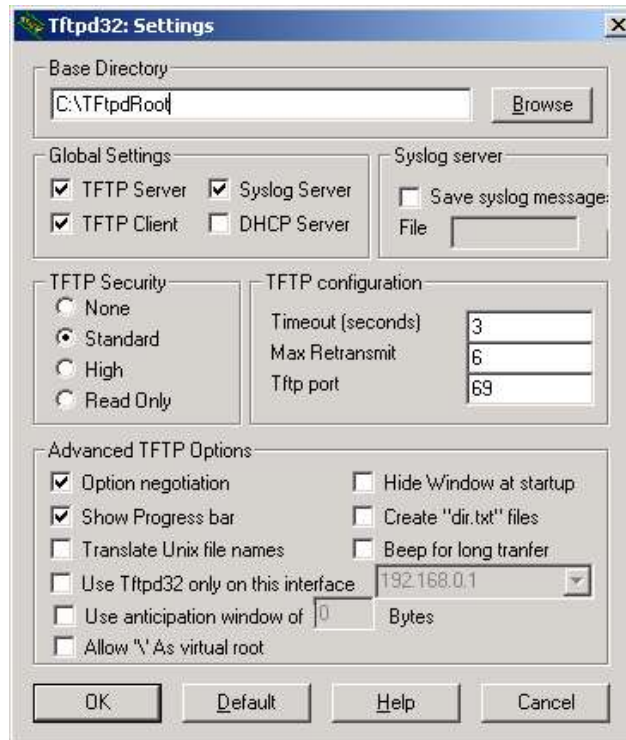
Tftpd32: Settings

Base Directory
C:\TFtpdRoot
Browse

Global Settings
TFTP Server
Syslog Server
TFTP Client
DHCP Server

Syslog server
Save syslog message
File

TFTP Security
None
Standard
High
Read Only

TFTP configuration
Timeout (seconds) 3
Max Retransmit 6
Tftp port 69

Advanced TFTP Options
Option negotiation
Hide Window at startup
Show Progress bar
Create "dir.txt" files
Translate Unix file names
Beep for long tranfer
Use Tftpd32 only on this interface 192.168.0.1
Use anticipation window of 0 Bytes
Allow '\' As virtual root

OK
Default
Help
Cancel